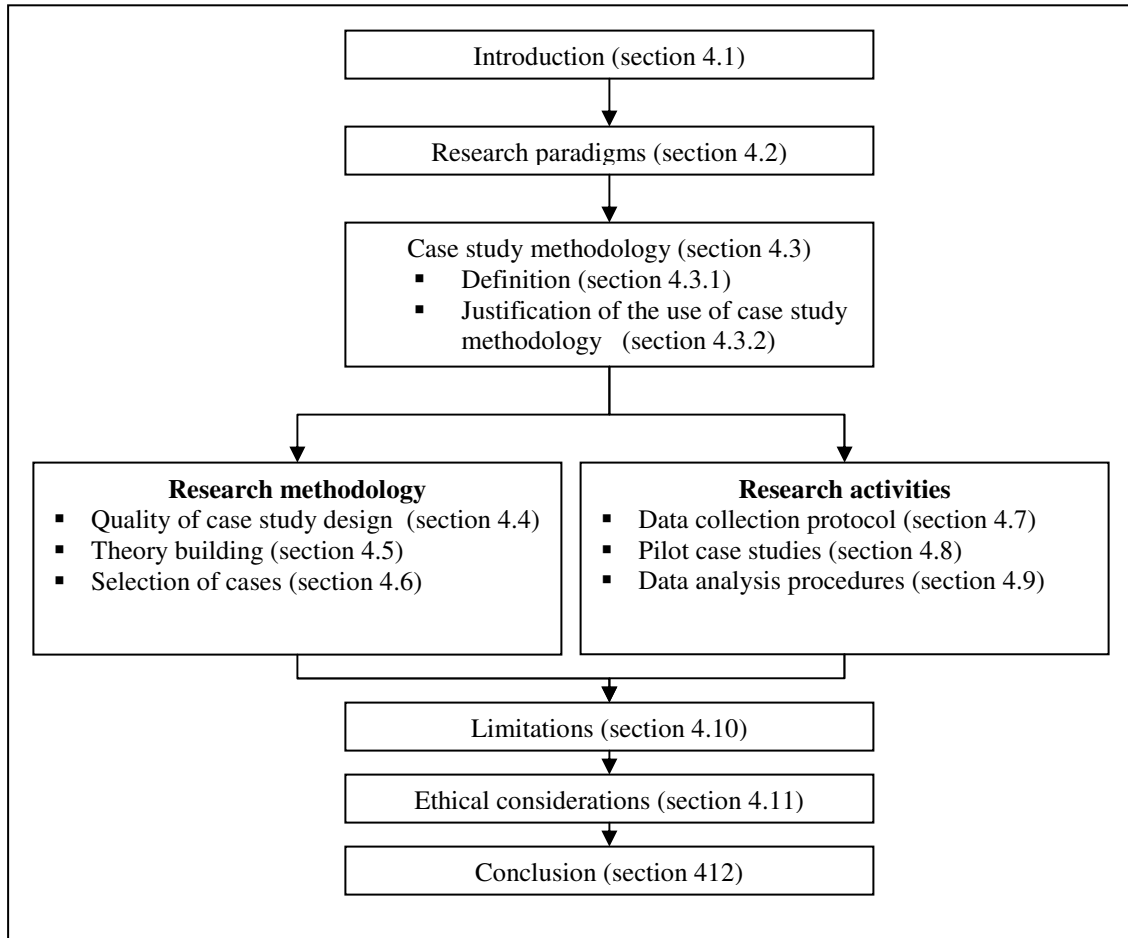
Introduction (section 4.1)

Research paradigms (section 4.2)

Case study methodology (section 4.3)
- Definition (section 4.3.1)
- Justification of the use of case study methodology (section 4.3.2)

**Research methodology**
- Quality of case study design (section 4.4)
- Theory building (section 4.5)
- Selection of cases (section 4.6)

**Research activities**
- Data collection protocol (section 4.7)
- Pilot case studies (section 4.8)
- Data analysis procedures (section 4.9)

Limitations (section 4.10)

Ethical considerations (section 4.11)

Conclusion (section 412)